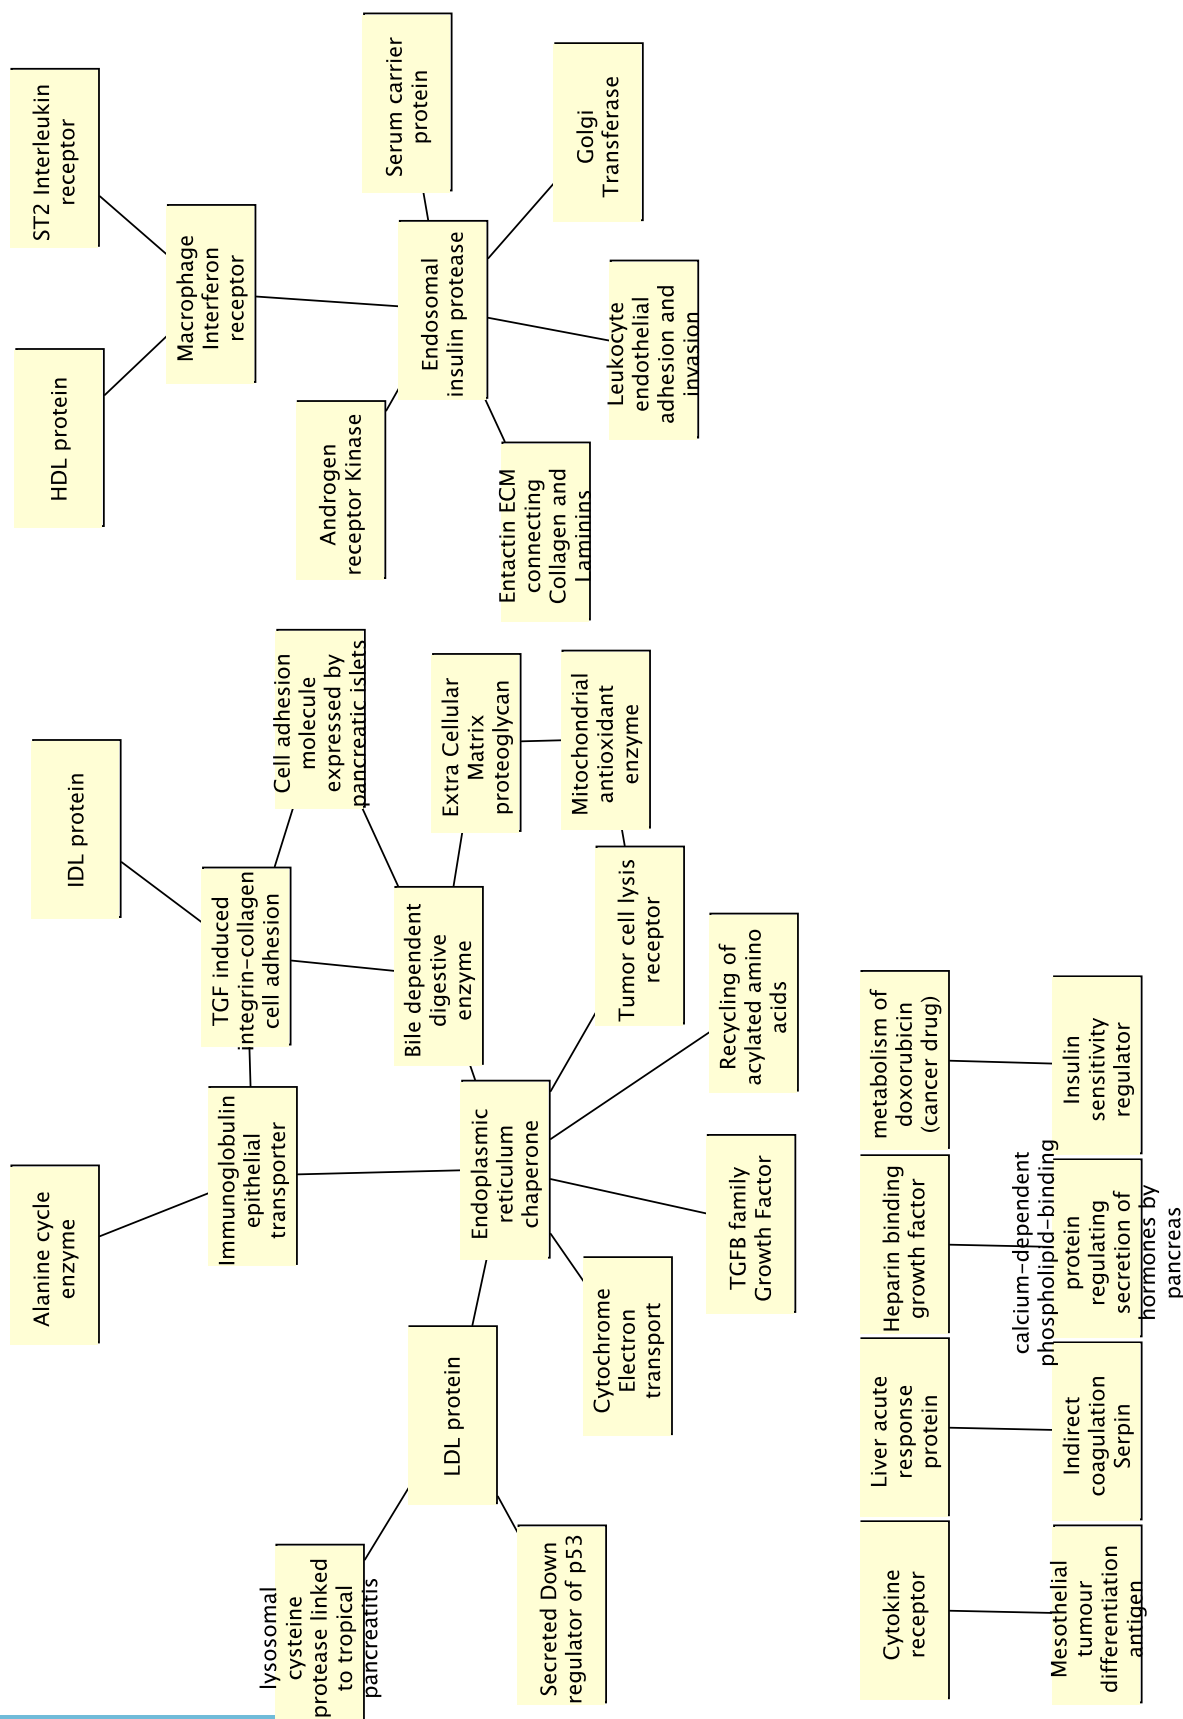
ST2 Interleukin receptor

HDL protein

Macrophage Interferon receptor

Serum carrier protein

Golgi Transferase

Endosomal insulin protease

Leukocyte endothelial adhesion and invasion

Androgen receptor Kinase

Entactin ECM connecting Collagen and Laminins

IDL protein

Cell adhesion molecule expressed by pancreatic islets

Extra Cellular Matrix proteoglycan

Mitochondrial antioxidant enzyme

TGF induced integrin-collagen cell adhesion

Bile dependent digestive enzyme

Tumor cell lysis receptor

Recycling of acylated amino acids

Alanine cycle enzyme

Immunoglobulin epithelial transporter

Endoplasmic reticulum chaperone

TGFB family Growth Factor

Cytochrome Electron transport

LDL protein

lysosomal cysteine protease linked to tropical pancreatitis

Secreted Down regulator of p53

metabolism of doxorubicin (cancer drug)

Insulin sensitivity regulator

Heparin binding growth factor

calcium-dependent phospholipid-binding protein regulating secretion of hormones by pancreas

Liver acute response protein

Indirect coagulation Serpin

Cytokine receptor

Mesothelial tumour differentiation antigen